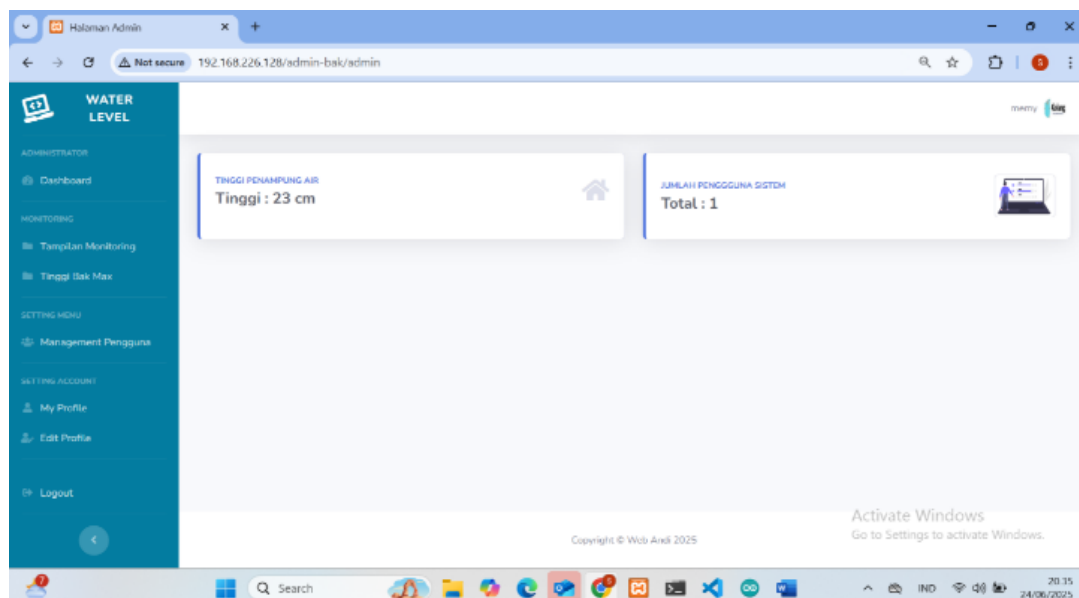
Halaman Admin

Not secure 192.168.226.128/admin-bak/admin

WATER LEVEL

ADMINISTRATOR
Dashboard

MONITORING
Tampilan Monitoring
Tinggi Bak Max

SETTING MENU
Management Pengguna

SETTING ACCOUNT
My Profile
Edit Profile

Logout

memy

TINGGI PENAMPUNG AIR
Tinggi : 23 cm

JUMLAH PENGGUNA SISTEM
Total : 1

Copyright © Web Andi 2025

Activate Windows
Go to Settings to activate Windows.

Search

IND
20.35
24/06/2025